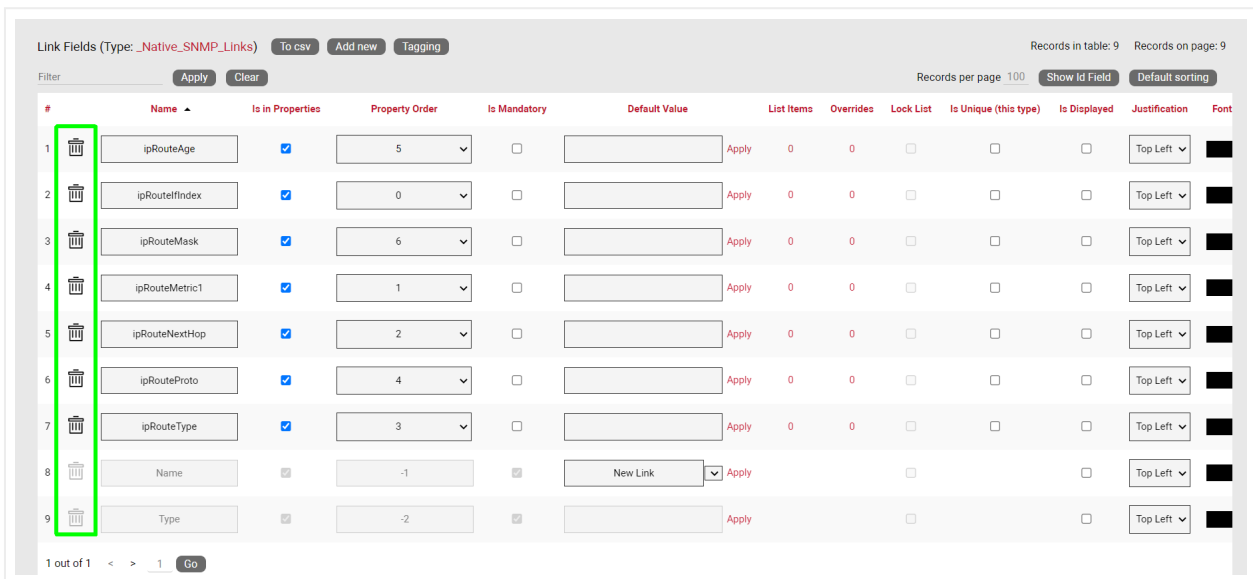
Link Fields (Type: _Native_SNMP_Links) To csv Add new Tagging

Records in table: 9 Records on page: 9

Filter Apply Clear

Records per page 100 Show Id Field Default sorting

| # | | Name ▲ | Is in Properties | Property Order | Is Mandatory | Default Value | | List Items | Overrides | Lock List | Is Unique (this type) | Is Displayed | Justification | Font |
|---|---|---|---|---|---|---|---|---|---|---|---|---|---|---|
| 1 | | ipRouteAge | | 5 | | | Apply | 0 | 0 | | | | Top Left | |
| 2 | | ipRouteIfIndex | | 0 | | | Apply | 0 | 0 | | | | Top Left | |
| 3 | | ipRouteMask | | 6 | | | Apply | 0 | 0 | | | | Top Left | |
| 4 | | ipRouteMetric1 | | 1 | | | Apply | 0 | 0 | | | | Top Left | |
| 5 | | ipRouteNextHop | | 2 | | | Apply | 0 | 0 | | | | Top Left | |
| 6 | | ipRouteProto | | 4 | | | Apply | 0 | 0 | | | | Top Left | |
| 7 | | ipRouteType | | 3 | | | Apply | 0 | 0 | | | | Top Left | |
| 8 | | Name | | -1 | | New Link | Apply | | | | | | Top Left | |
| 9 | | Type | | -2 | | | Apply | | | | | | Top Left | |

1 out of 1 < > 1 Go